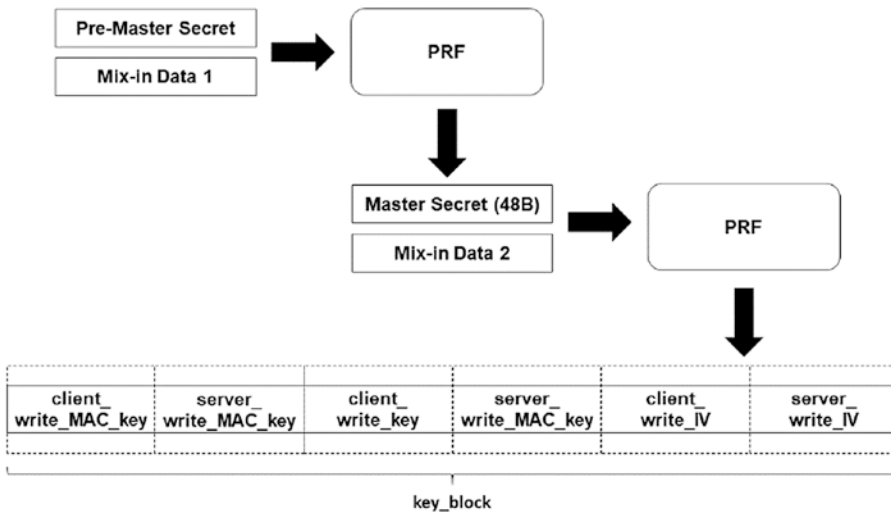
Pre-Master Secret

Mix-in Data 1

PRF

Master Secret (48B)

Mix-in Data 2

PRF

| client_ write_MAC_key | server_ write_MAC_key | client_ write_key | server_ write_MAC_key | client_ write_IV | server_ write_IV |
|---|---|---|---|---|---|

key_block